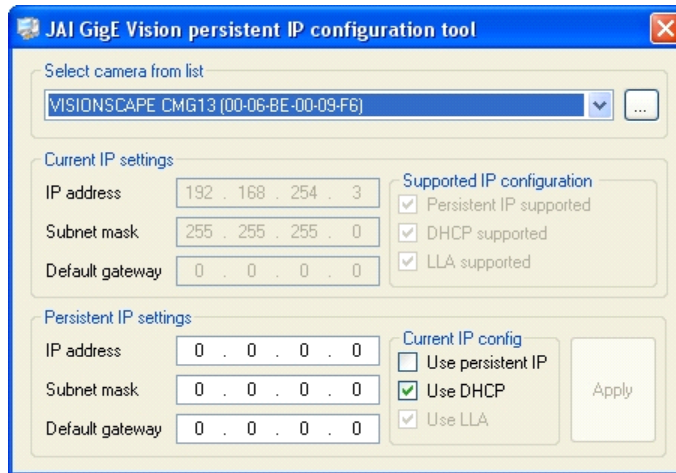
JAI GigE Vision persistent IP configuration tool

Select camera from list

VISIONSCAPE CMG13 (00-06-BE-00-09-F6)

...

Current IP settings

IP address 192 . 168 . 254 . 3

Subnet mask 255 . 255 . 255 . 0

Default gateway 0 . 0 . 0 . 0

Supported IP configuration

Persistent IP supported

DHCP supported

LLA supported

Persistent IP settings

IP address 0 . 0 . 0 . 0

Subnet mask 0 . 0 . 0 . 0

Default gateway 0 . 0 . 0 . 0

Current IP config

Use persistent IP

Use DHCP

Use LLA

Apply